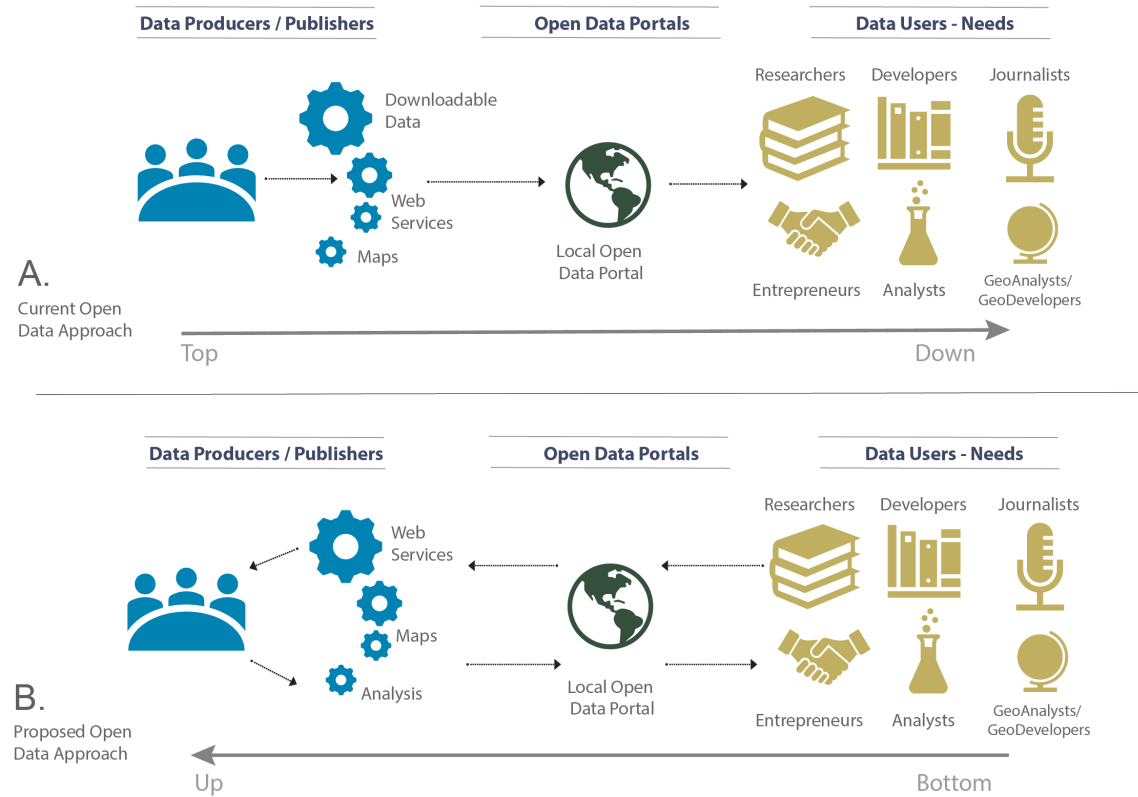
Data Producers / Publishers

Open Data Portals

Data Users - Needs

Downloadable Data

Web Services

Maps

Local Open Data Portal

Researchers

Developers

Journalists

Entrepreneurs

Analysts

GeoAnalysts/ GeoDevelopers

A.

Current Open Data Approach

Top

Down

Data Producers / Publishers

Open Data Portals

Data Users - Needs

Web Services

Maps

Analysis

Local Open Data Portal

Researchers

Developers

Journalists

Entrepreneurs

Analysts

GeoAnalysts/ GeoDevelopers

B.

Proposed Open Data Approach

Up

Bottom